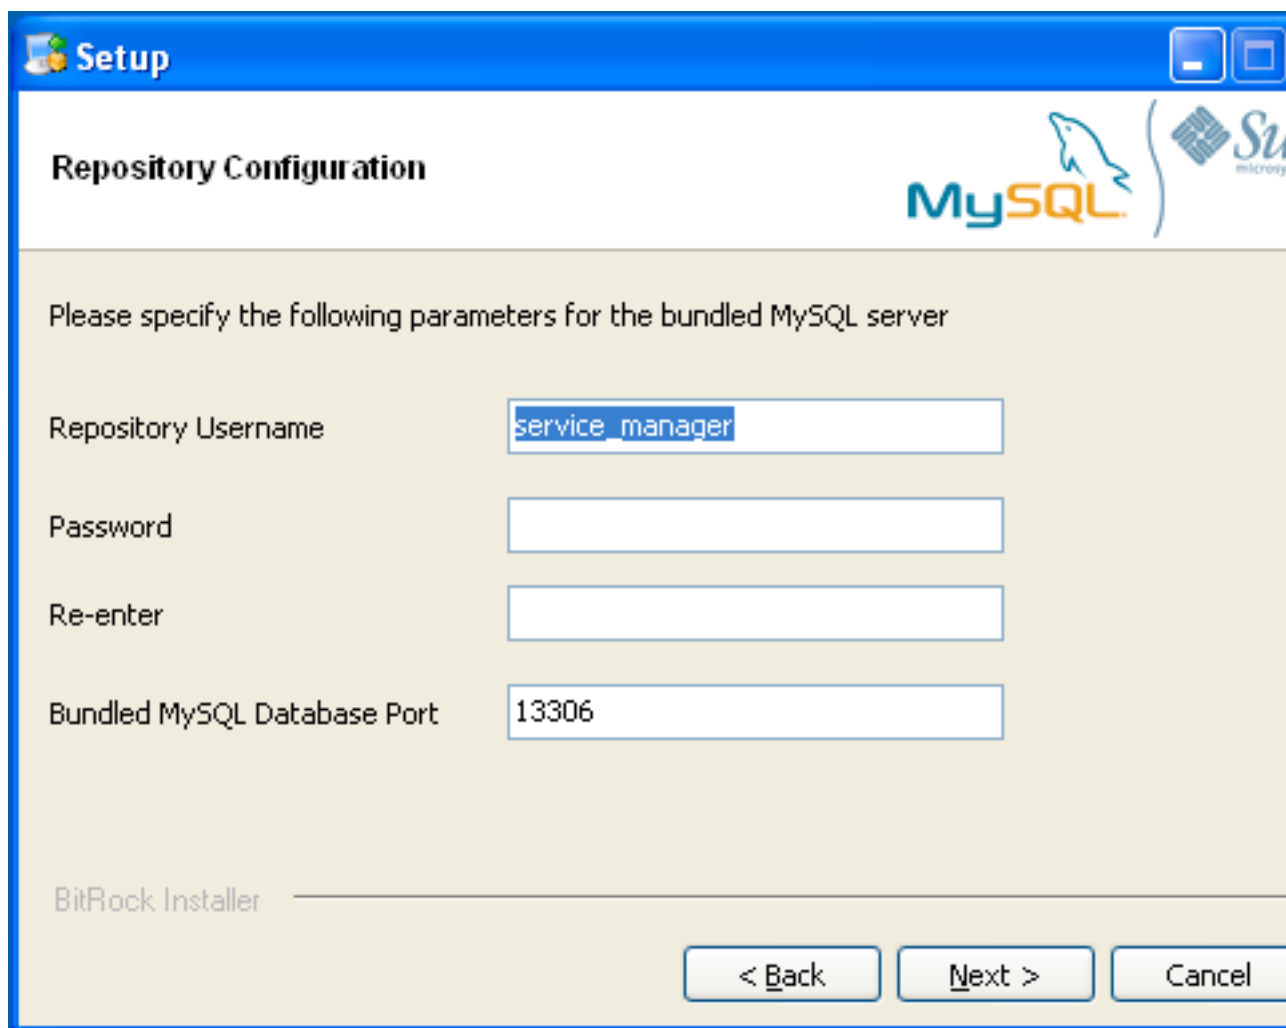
Setup

Repository Configuration

MySQL

Su
microsy

Please specify the following parameters for the bundled MySQL server

Repository Username service_manager

Password

Re-enter

Bundled MySQL Database Port 13306

BitRock Installer

< Back Next > Cancel